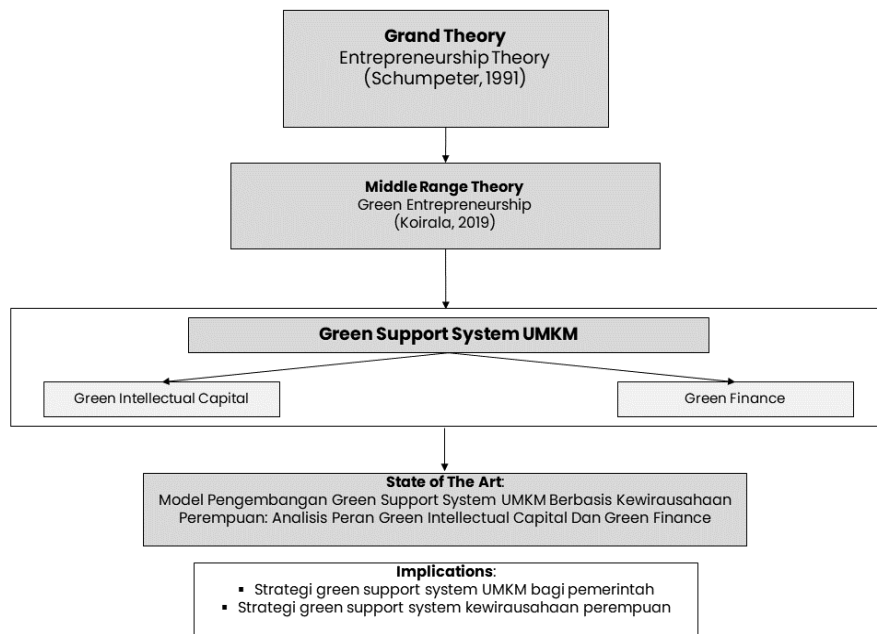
Grand Theory
Entrepreneurship Theory
(Schumpeter, 1991)

Middle Range Theory
Green Entrepreneurship
(Koirala, 2019)

Green Support System UMKM

Green Intellectual Capital

Green Finance

State of The Art:
Model Pengembangan Green Support System UMKM Berbasis Kewirausahaan Perempuan: Analisis Peran Green Intellectual Capital Dan Green Finance

Implications:
▪ Strategi green support system UMKM bagi pemerintah
▪ Strategi green support system kewirausahaan perempuan